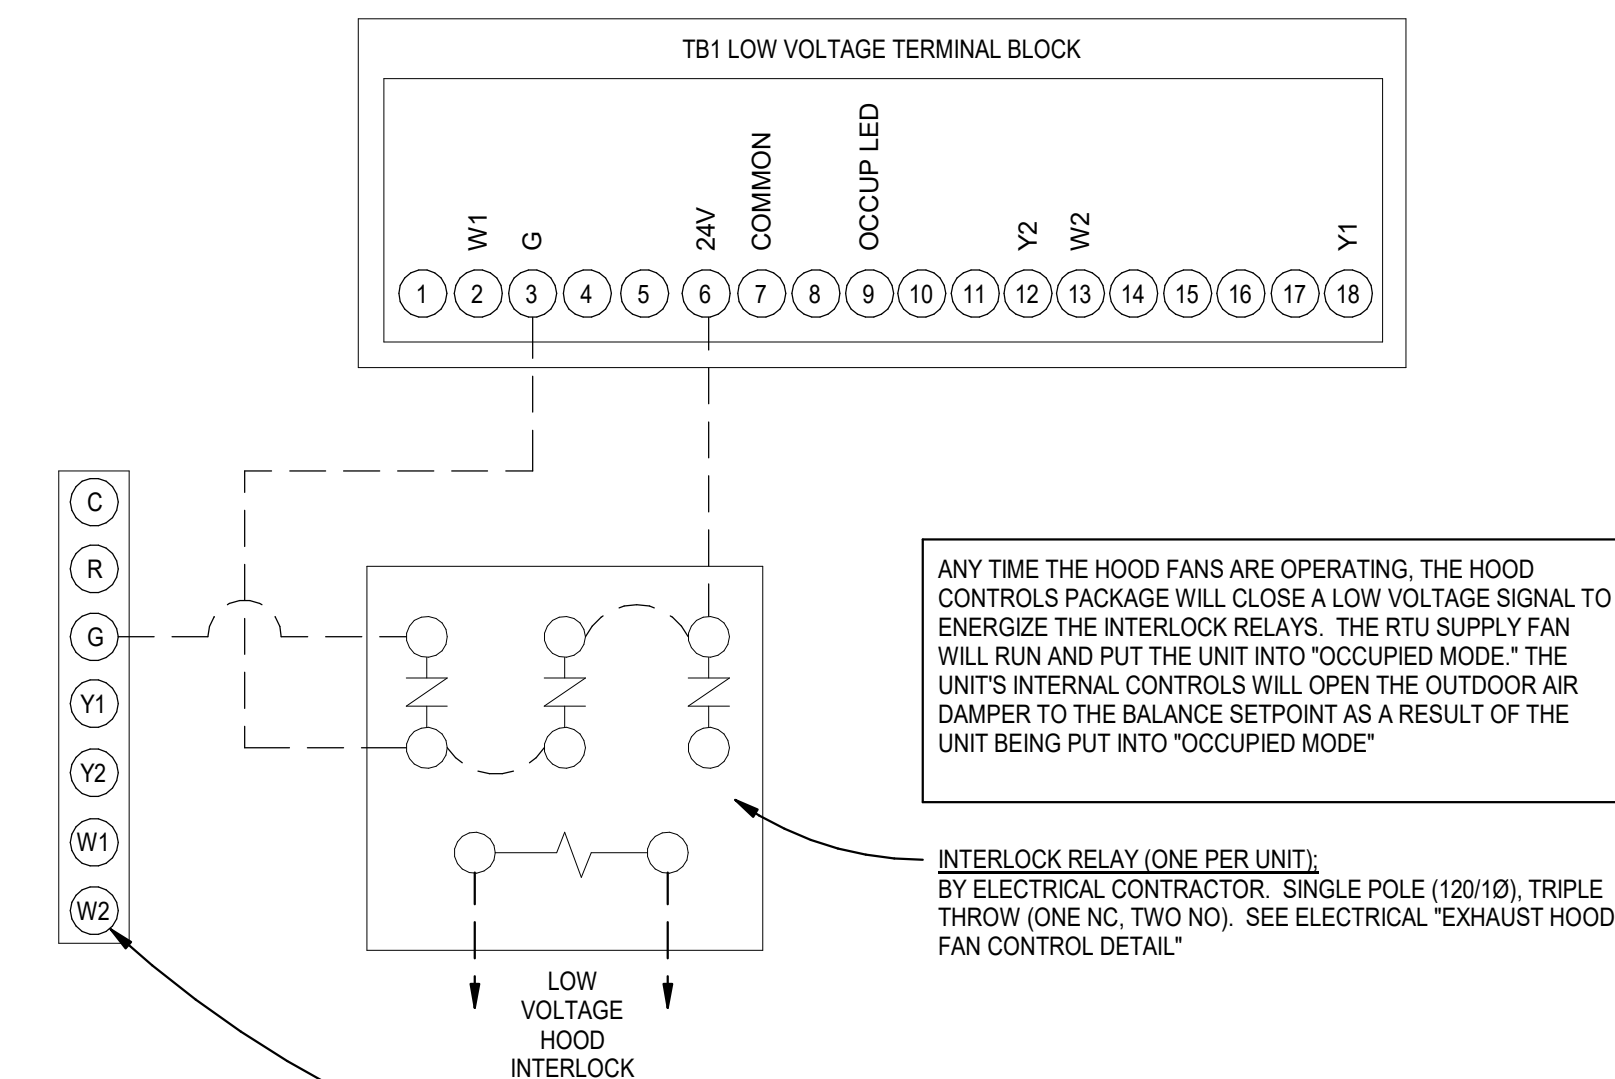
TB1 LOW VOLTAGE TERMINAL BLOCK

W1 G 24V COMMON OCCUP LED Y2 W2 Y1

1 2 3 4 5 6 7 8 9 10 11 12 13 14 15 16 17 18

C
R
G
Y1
Y2
W1
W2

ANY TIME THE HOOD FANS ARE OPERATING, THE HOOD CONTROLS PACKAGE WILL CLOSE A LOW VOLTAGE SIGNAL TO ENERGIZE THE INTERLOCK RELAYS. THE RTU SUPPLY FAN WILL RUN AND PUT THE UNIT INTO "OCCUPIED MODE." THE UNIT'S INTERNAL CONTROLS WILL OPEN THE OUTDOOR AIR DAMPER TO THE BALANCE SETPOINT AS A RESULT OF THE UNIT BEING PUT INTO "OCCUPIED MODE"

INTERLOCK RELAY (ONE PER UNIT);
BY ELECTRICAL CONTRACTOR. SINGLE POLE (120/1Ø), TRIPLE THROW (ONE NC, TWO NO). SEE ELECTRICAL "EXHAUST HOOD FAN CONTROL DETAIL"

LOW VOLTAGE HOOD INTERLOCK